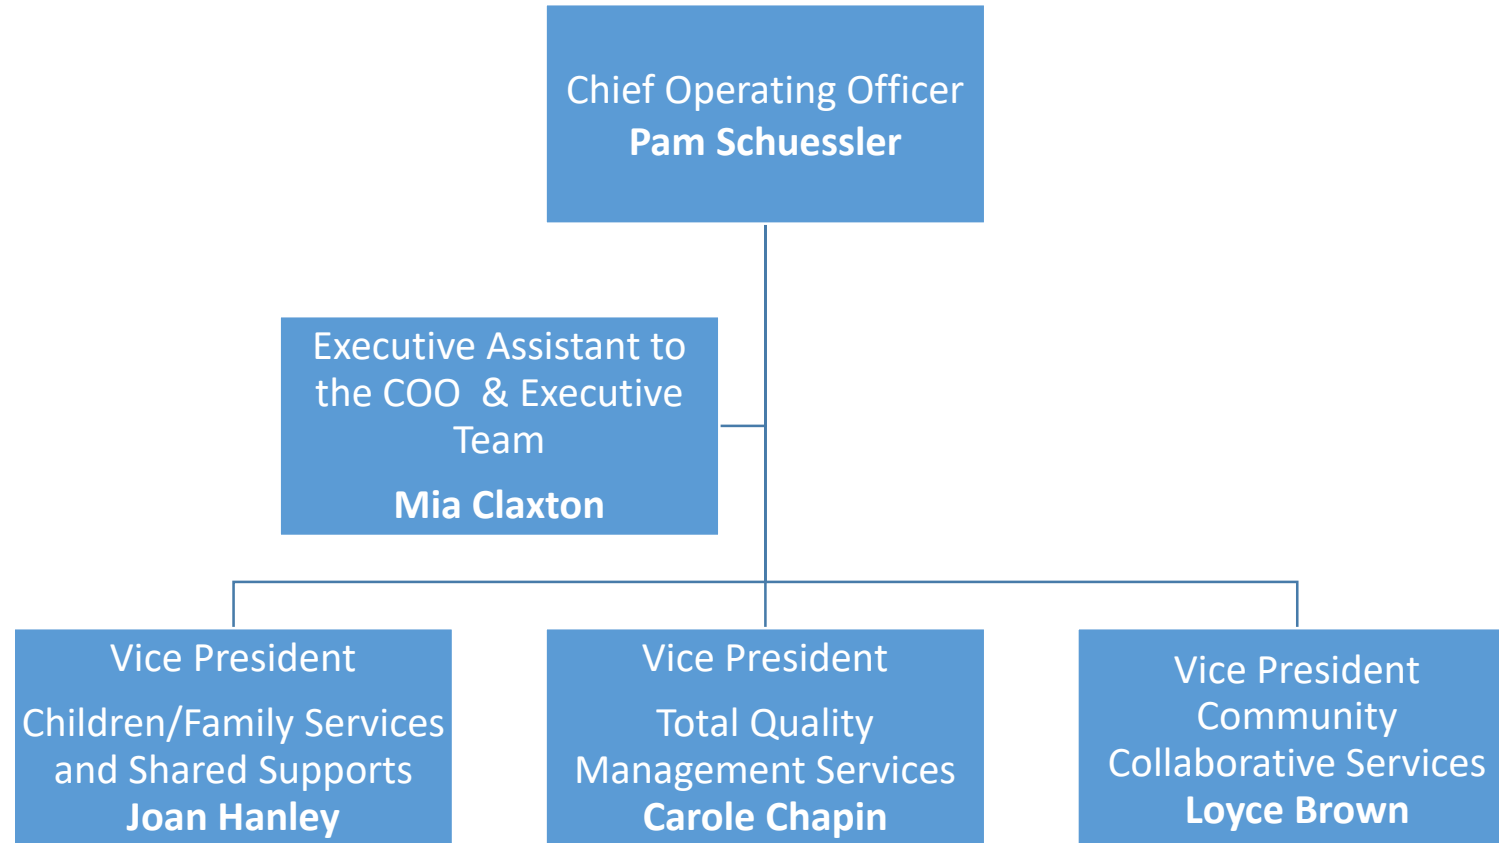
Chief Operating Officer
**Pam Schuessler**

Executive Assistant to the COO & Executive Team

**Mia Claxton**

Vice President

Children/Family Services and Shared Supports
**Joan Hanley**

Vice President

Total Quality Management Services
**Carole Chapin**

Vice President
Community Collaborative Services
**Loyce Brown**